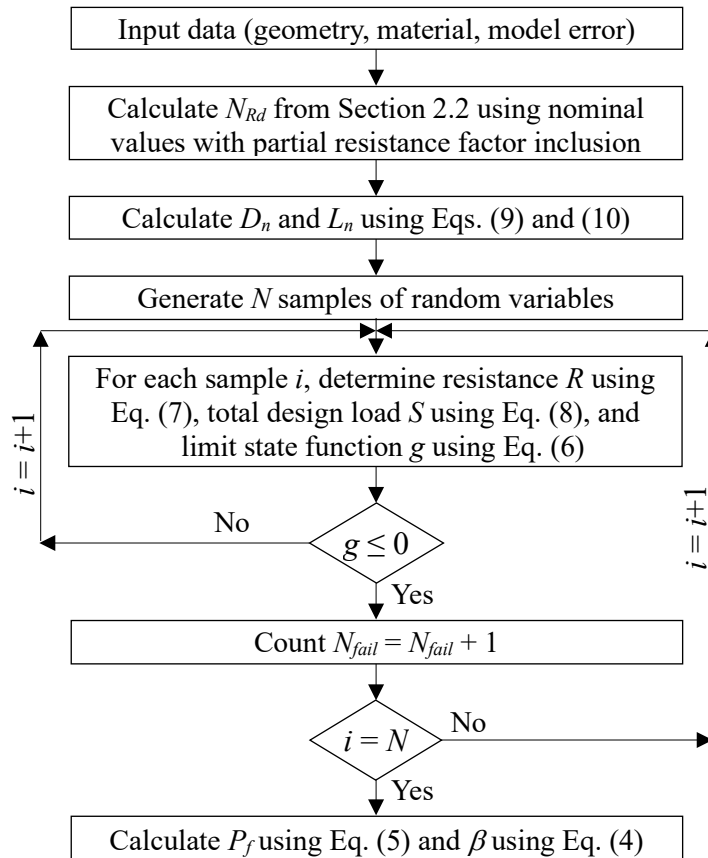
Input data (geometry, material, model error)

Calculate $N_{Rd}$ from Section 2.2 using nominal values with partial resistance factor inclusion

Calculate $D_n$ and $L_n$ using Eqs. (9) and (10)

Generate $N$ samples of random variables

$i = i+1$

For each sample $i$, determine resistance $R$ using Eq. (7), total design load $S$ using Eq. (8), and limit state function $g$ using Eq. (6)

$i = i+1$

No

$g \leq 0$

Yes

Count $N_{fail} = N_{fail} + 1$

$i = N$

No

Yes

Calculate $P_f$ using Eq. (5) and $\beta$ using Eq. (4)